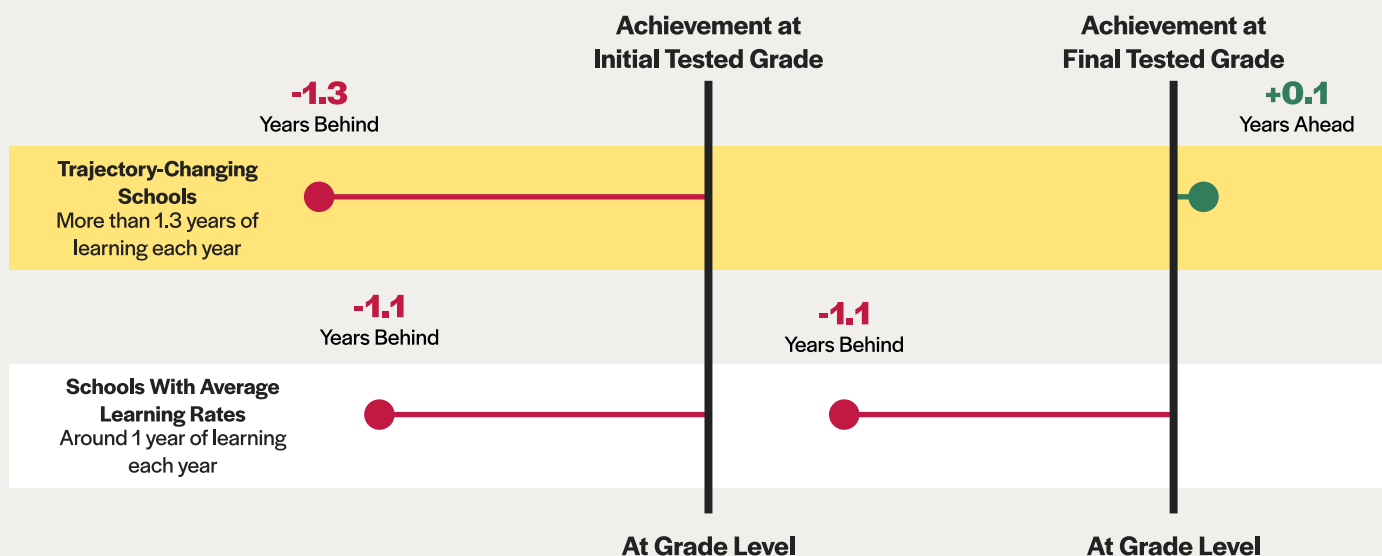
Achievement at Initial Tested Grade

Achievement at Final Tested Grade

-1.3
Years Behind

+0.1
Years Ahead

Trajectory-Changing Schools
More than 1.3 years of learning each year

-1.1
Years Behind

-1.1
Years Behind

Schools With Average Learning Rates
Around 1 year of learning each year

At Grade Level

At Grade Level